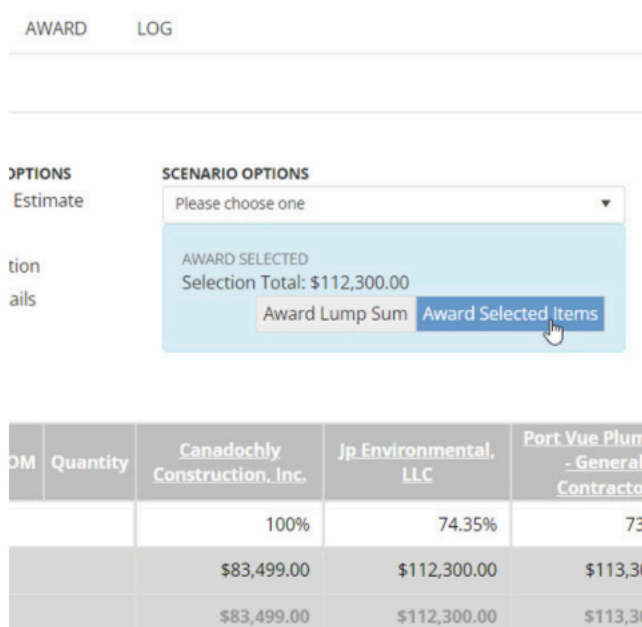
AWARD LOG

OPTIONS
Estimate

tion
ails

SCENARIO OPTIONS
Please choose one

AWARD SELECTED
Selection Total: $112,300.00
Award Lump Sum Award Selected Items

| OM | Quantity | Canadochly Construction, Inc. | Jp Environmental, LLC | Port Vue Plum - General Contracto |
|---|---|---|---|---|
| | | 100% | 74.35% | 73 |
| | | $83,499.00 | $112,300.00 | $113,3 |
| | | $83,499.00 | $112,300.00 | $113,3 |